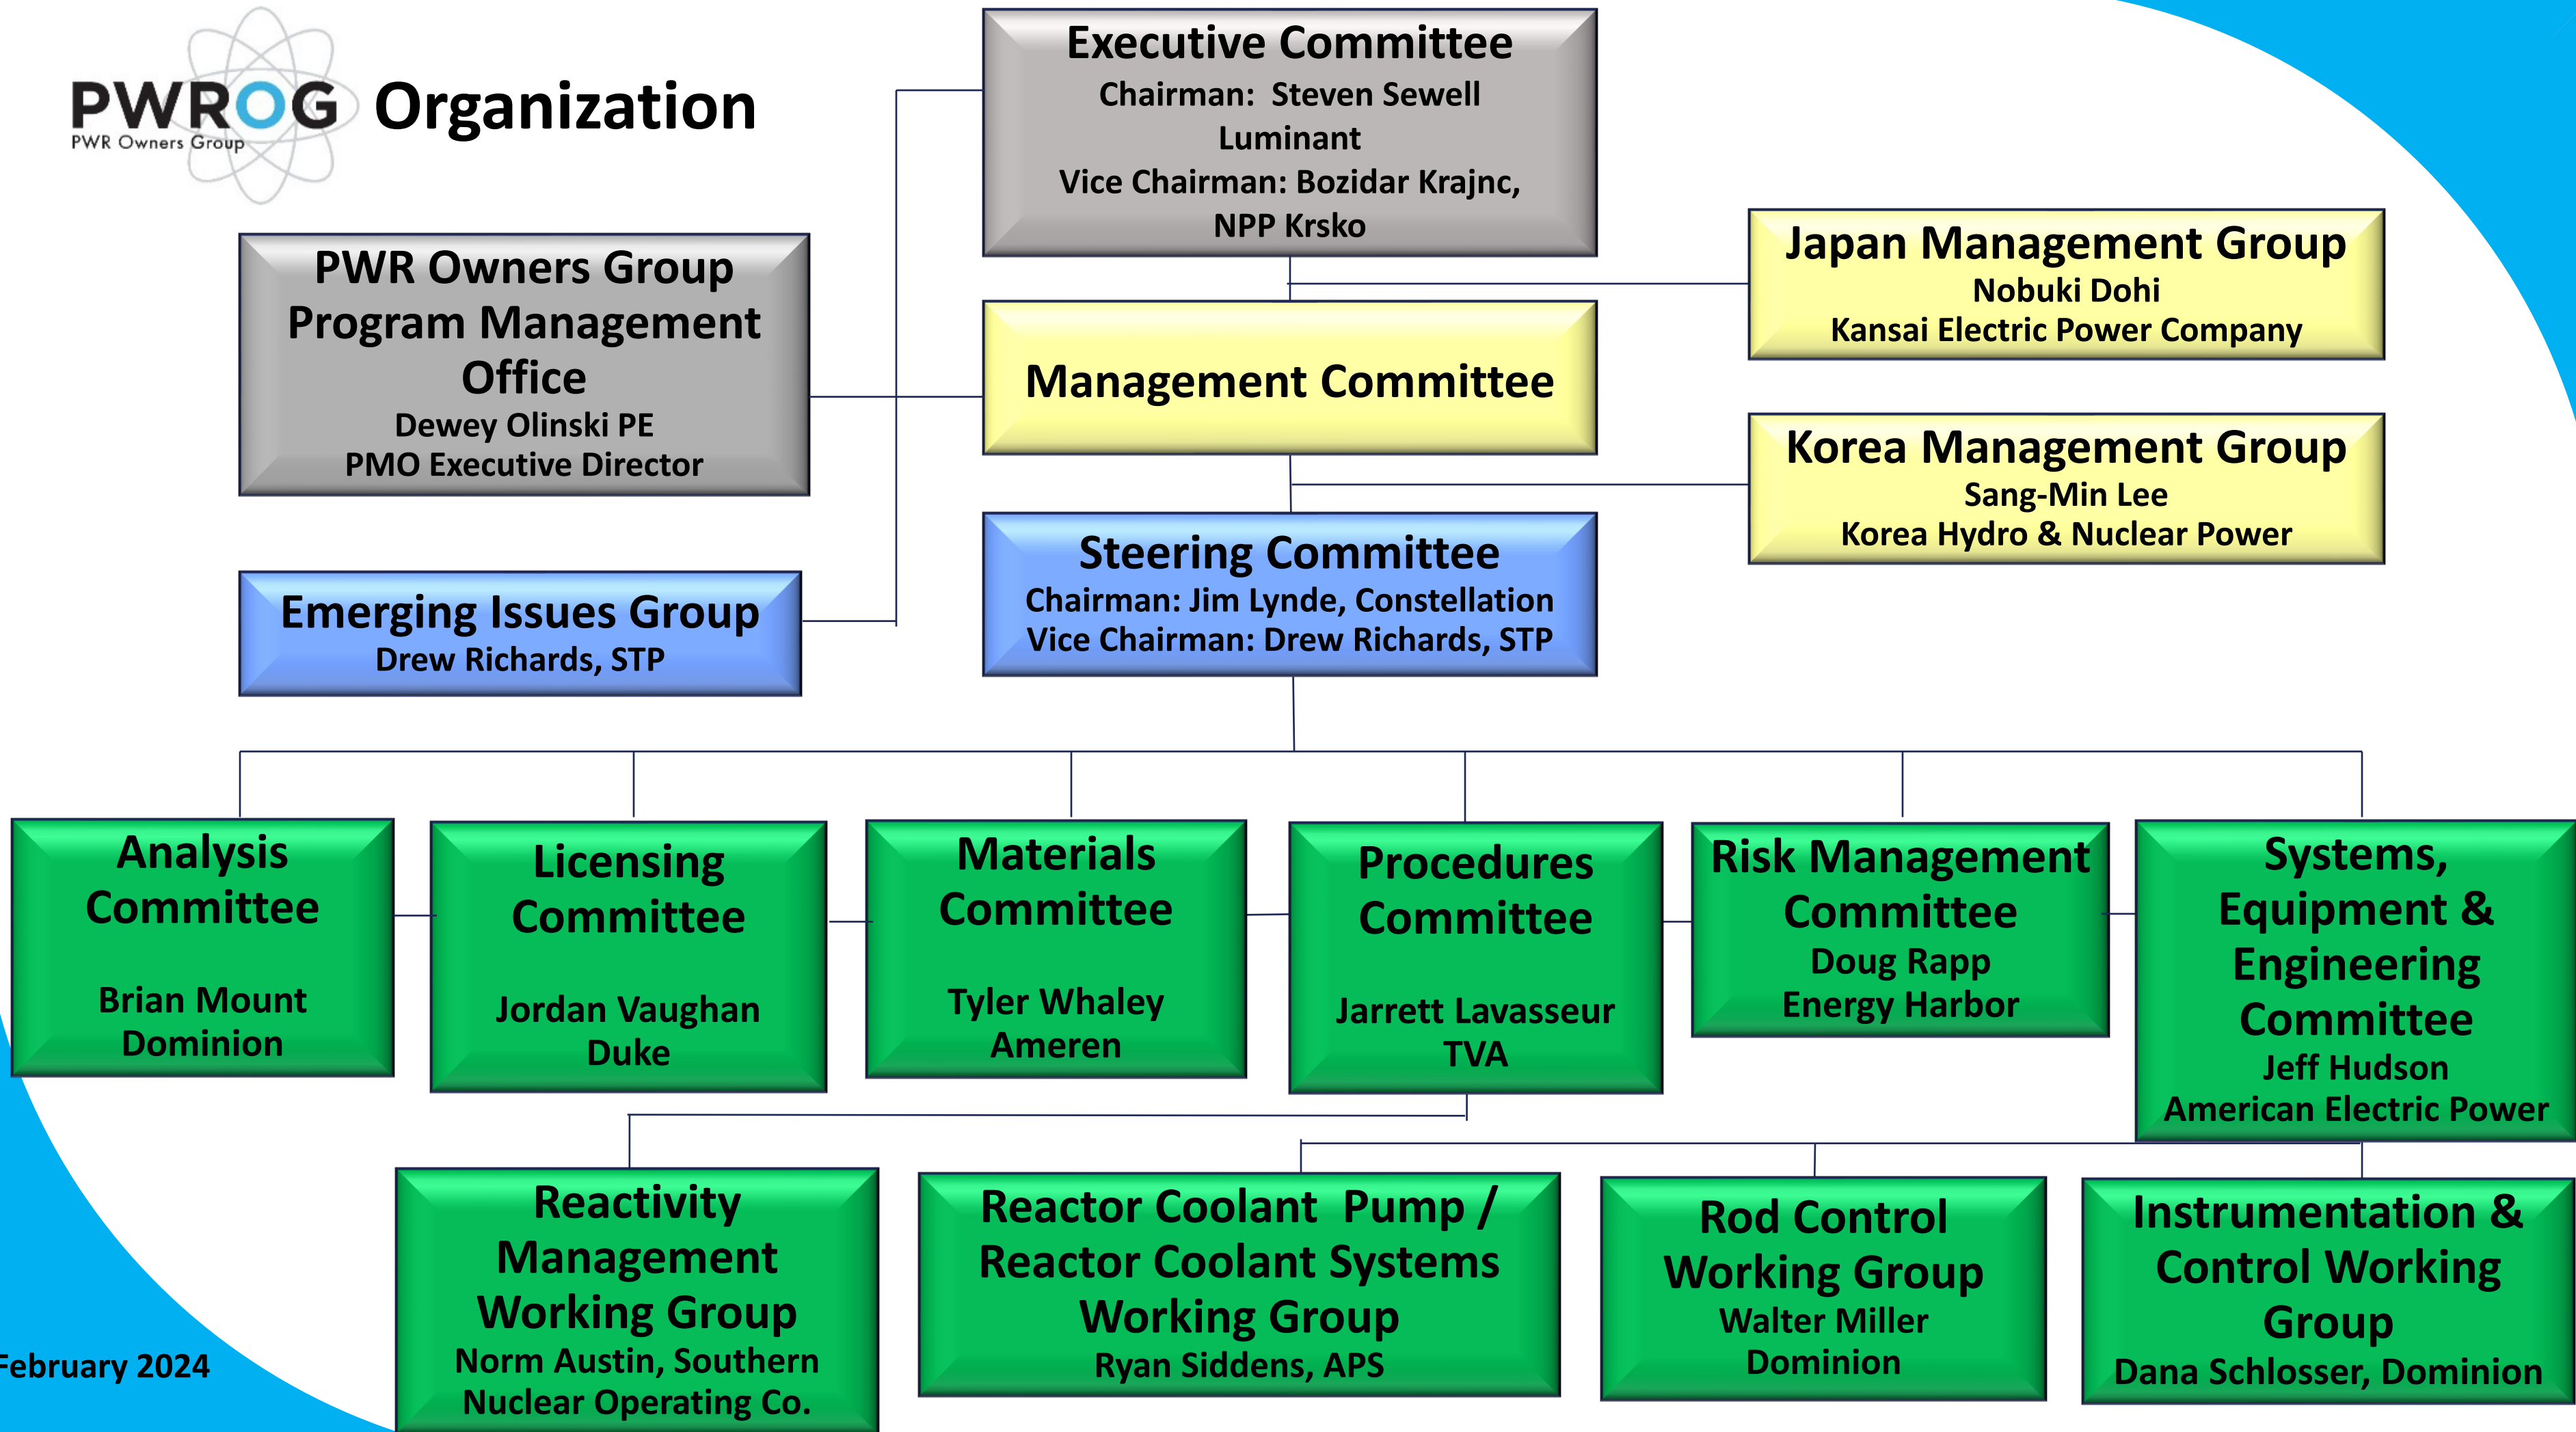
PWROG PWR Owners Group Organization

Executive Committee
Chairman: Steven Sewell Luminant
Vice Chairman: Bozidar Krajnc, NPP Krsko

PWR Owners Group Program Management Office
Dewey Olinski PE
PMO Executive Director

Japan Management Group
Nobuki Dohi
Kansai Electric Power Company

Management Committee

Korea Management Group
Sang-Min Lee
Korea Hydro & Nuclear Power

Emerging Issues Group
Drew Richards, STP

Steering Committee
Chairman: Jim Lynde, Constellation
Vice Chairman: Drew Richards, STP

Analysis Committee
Brian Mount
Dominion

Licensing Committee
Jordan Vaughan
Duke

Materials Committee
Tyler Whaley
Ameren

Procedures Committee
Jarrett Lavasseur
TVA

Risk Management Committee
Doug Rapp
Energy Harbor

Systems, Equipment & Engineering Committee
Jeff Hudson
American Electric Power

Reactivity Management Working Group
Norm Austin, Southern Nuclear Operating Co.

Reactor Coolant Pump / Reactor Coolant Systems Working Group
Ryan Siddens, APS

Rod Control Working Group
Walter Miller
Dominion

Instrumentation & Control Working Group
Dana Schlosser, Dominion

February 2024